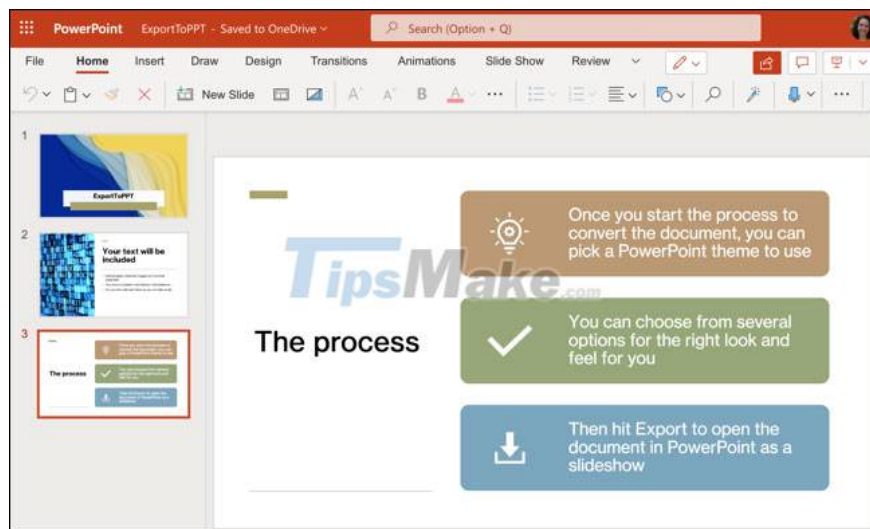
PowerPoint ExportToPPT - Saved to OneDrive

Search (Option + Q)

File Home Insert Draw Design Transitions Animations Slide Show Review

New Slide

1

ExportToPPT

2

Your text will be included

3

The process

The process

TipsMake.com

Once you start the process to convert the document, you can pick a PowerPoint theme to use

You can choose from several options for the right look and feel for you

Then hit Export to open the document in PowerPoint as a slideshow